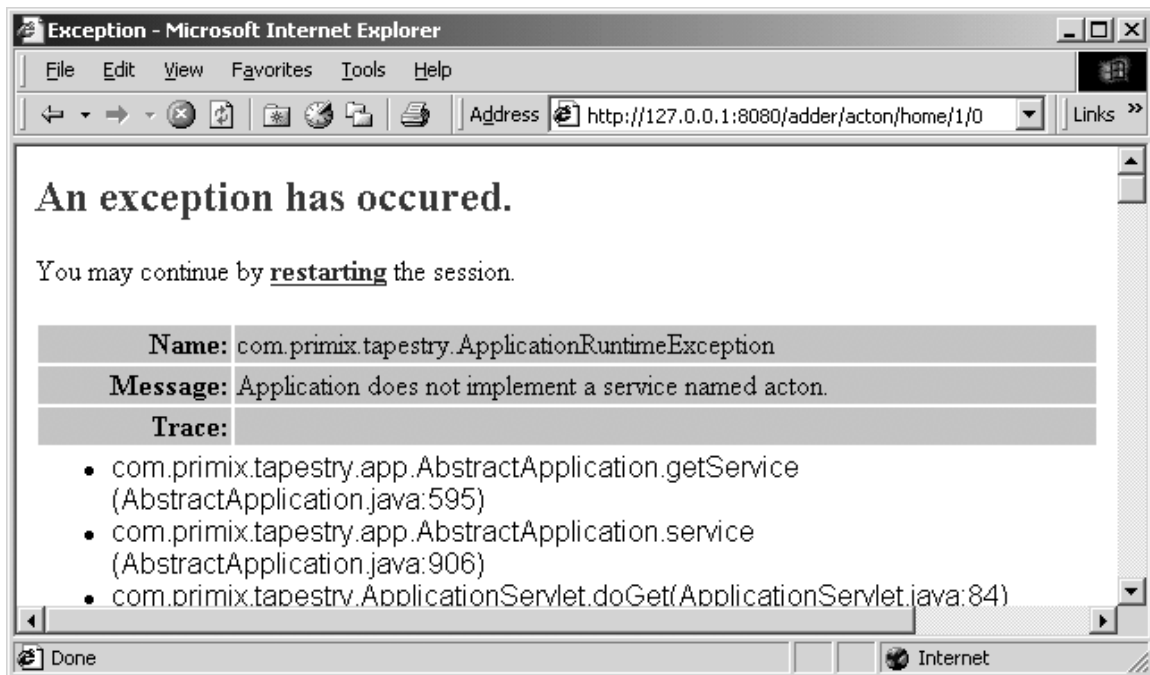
Exception - Microsoft Internet Explorer

File Edit View Favorites Tools Help

Address http://127.0.0.1:8080/adder/acton/home/1/0 Links »

An exception has occured.

You may continue by restarting the session.

| | |
|---|---|
| Name: | com.primix.tapestry.ApplicationRuntimeException |
| Message: | Application does not implement a service named acton. |
| Trace: | |

- com.primix.tapestry.app.AbstractApplication.getService (AbstractApplication.java:595)
- com.primix.tapestry.app.AbstractApplication.service (AbstractApplication.java:906)
- com.primix.tapestry.ApplicationServlet.doGet(ApplicationServlet.java:84)

Done Internet